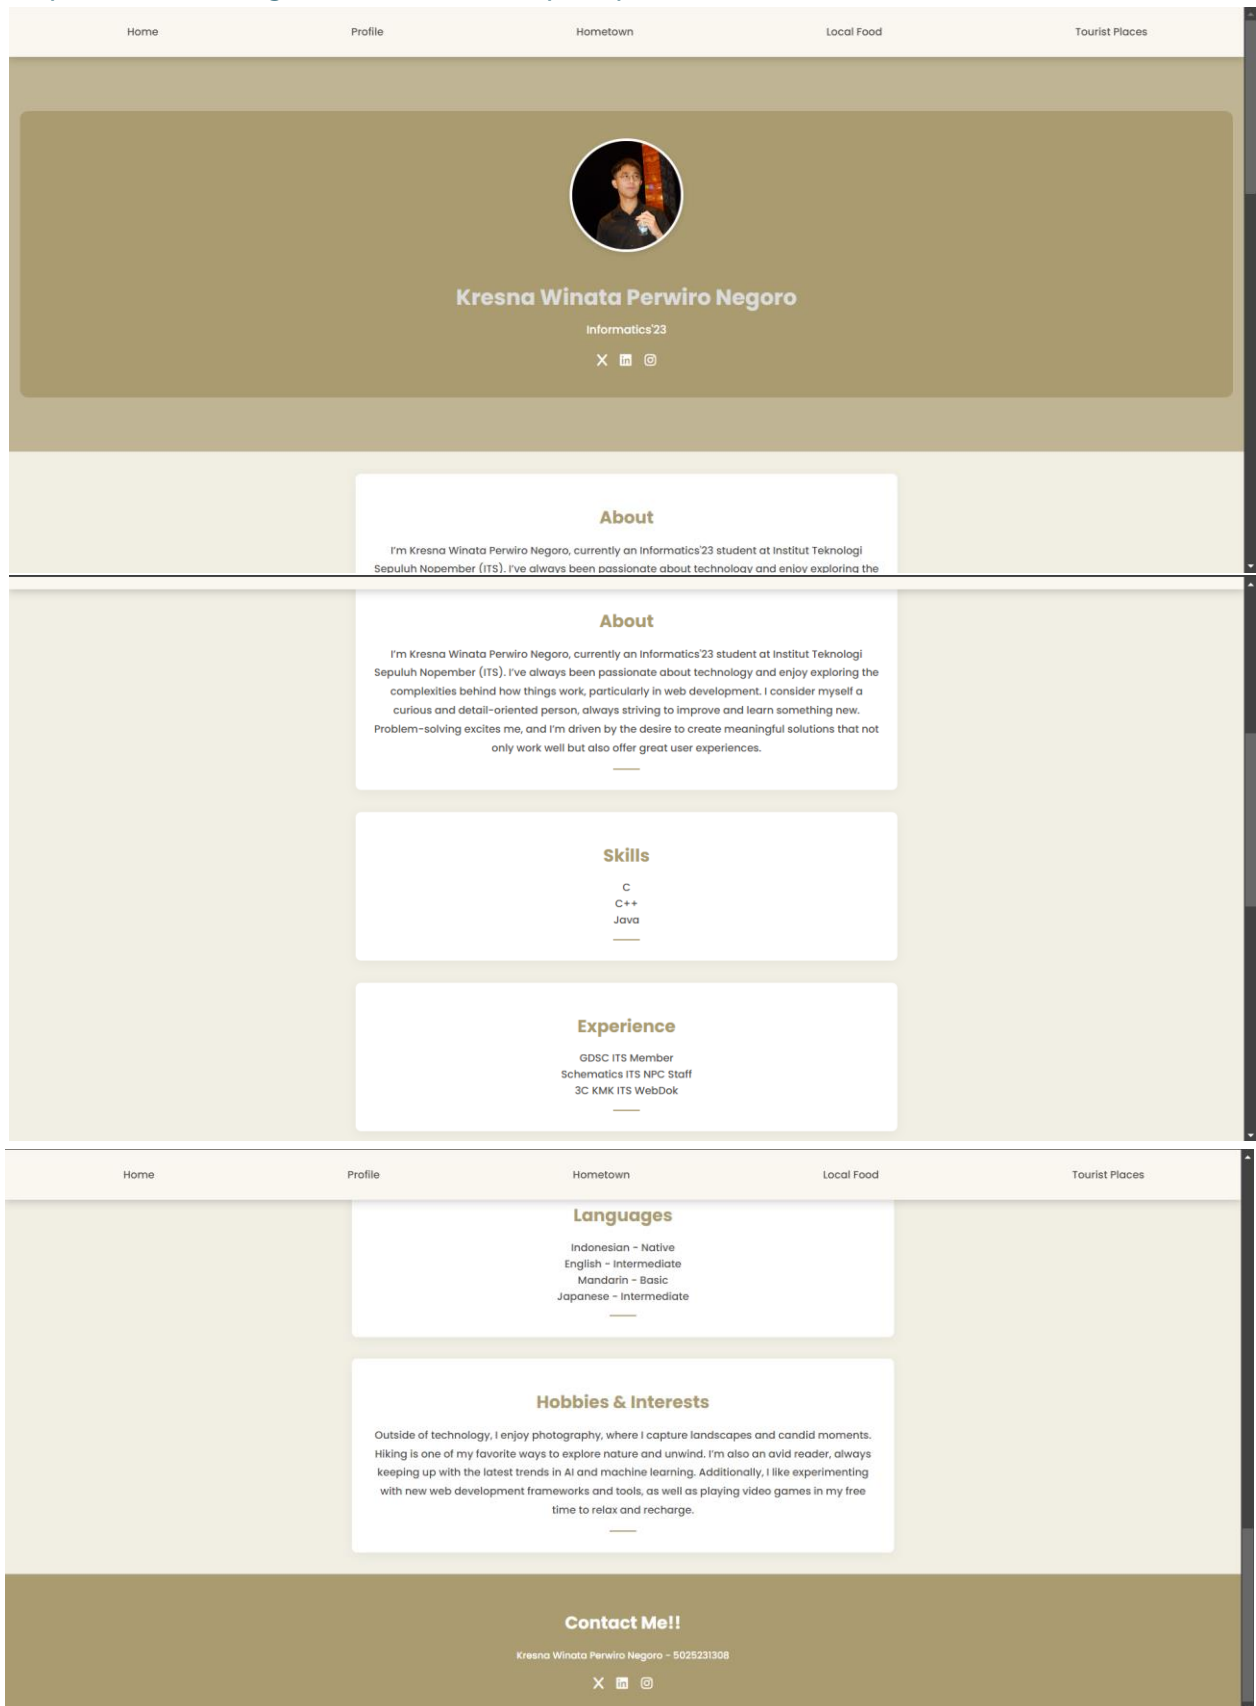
Home Profile Hometown Local Food Tourist Places

Kresna Winata Perwiro Negoro

Informatics'23

About

I'm Kresna Winata Perwiro Negoro, currently an Informatics'23 student at Institut Teknologi Sepuluh Nopember (ITS). I've always been passionate about technology and enjoy exploring the

About

I'm Kresna Winata Perwiro Negoro, currently an Informatics'23 student at Institut Teknologi Sepuluh Nopember (ITS). I've always been passionate about technology and enjoy exploring the complexities behind how things work, particularly in web development. I consider myself a curious and detail-oriented person, always striving to improve and learn something new. Problem-solving excites me, and I'm driven by the desire to create meaningful solutions that not only work well but also offer great user experiences.

Skills

C
C++
Java

Experience

GDSC ITS Member
Schematics ITS NPC Staff
3C KMK ITS WebDok

Home Profile Hometown Local Food Tourist Places

Languages

Indonesian - Native
English - Intermediate
Mandarin - Basic
Japanese - Intermediate

Hobbies & Interests

Outside of technology, I enjoy photography, where I capture landscapes and candid moments. Hiking is one of my favorite ways to explore nature and unwind. I'm also an avid reader, always keeping up with the latest trends in AI and machine learning. Additionally, I like experimenting with new web development frameworks and tools, as well as playing video games in my free time to relax and recharge.

Contact Me!!

Kresna Winata Perwiro Negoro - 5025231308